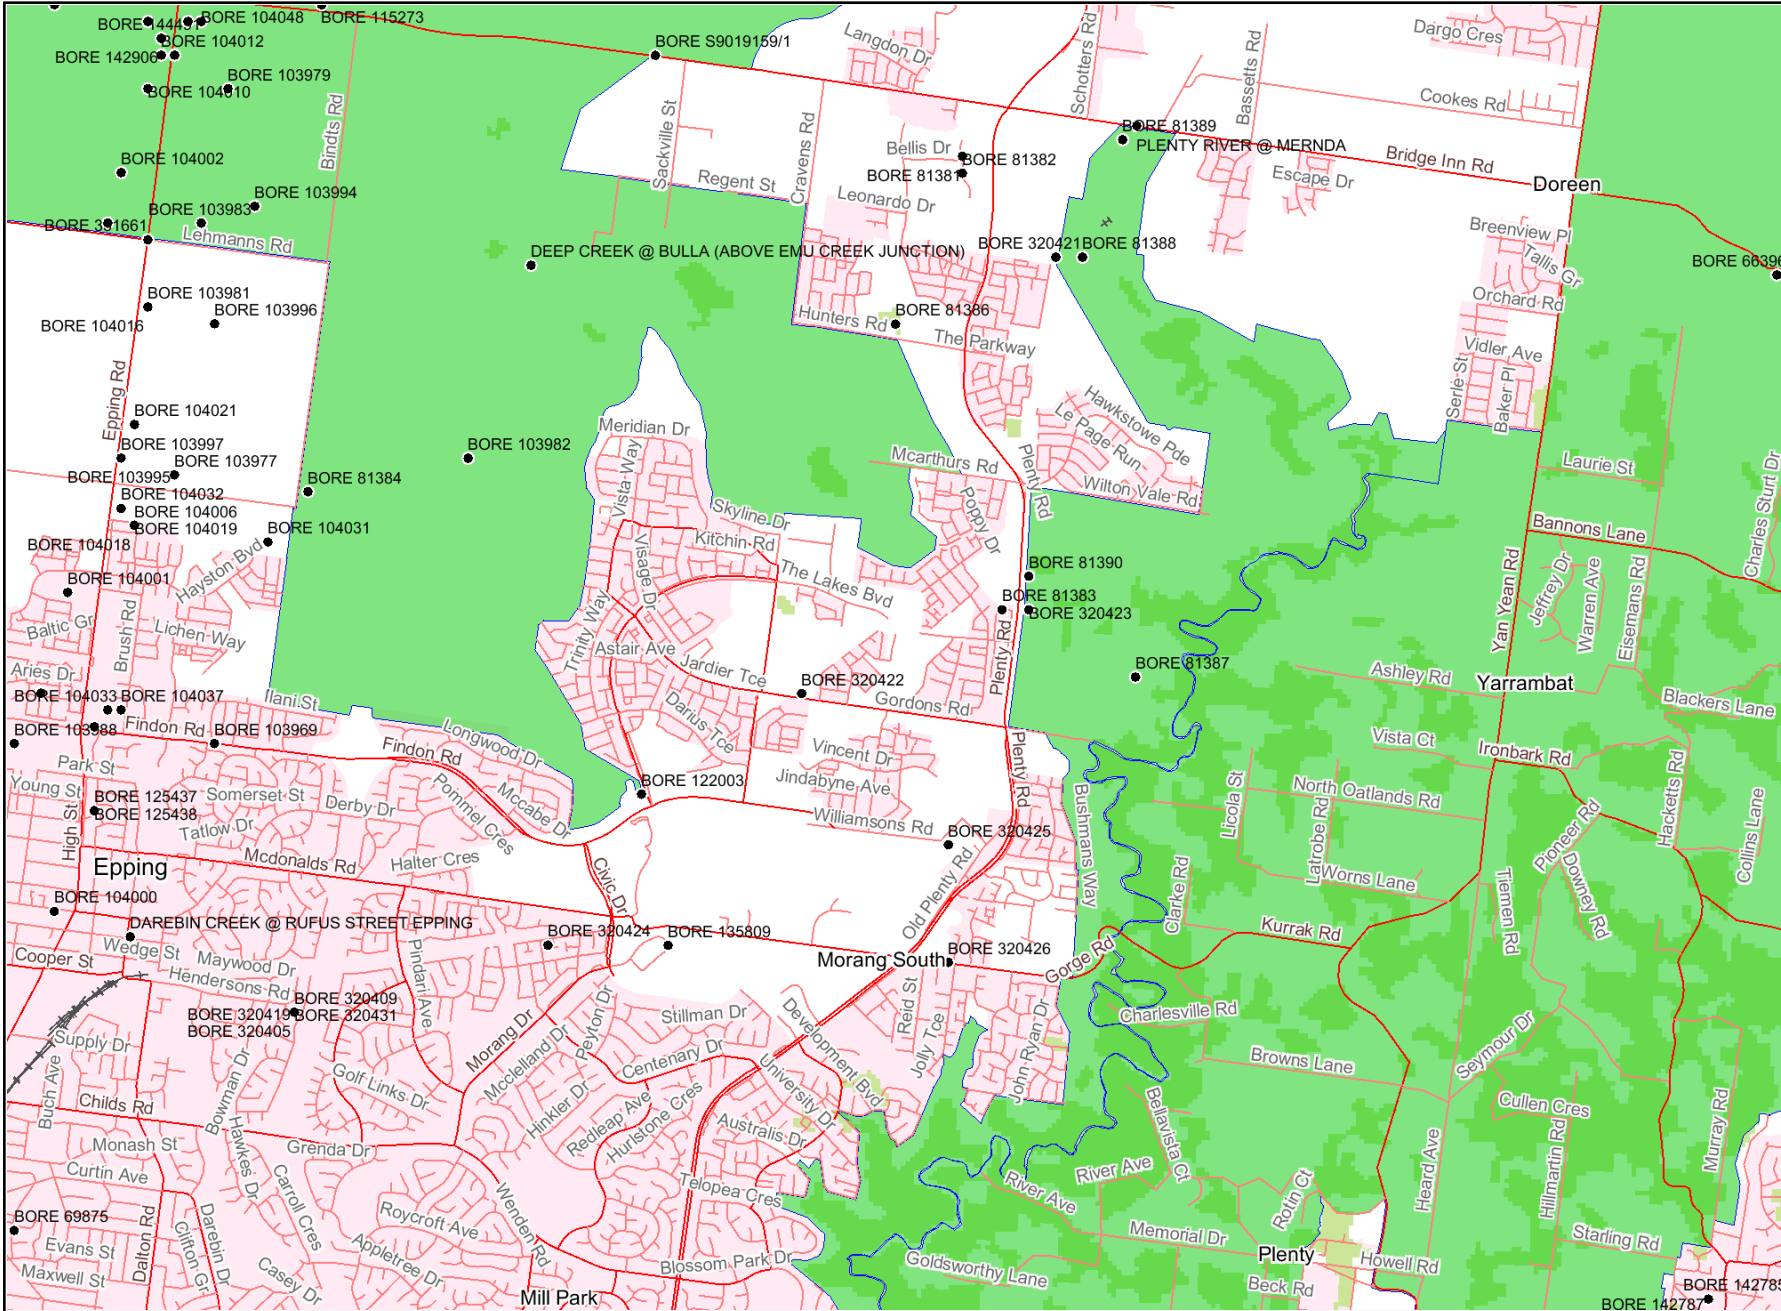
BORE 144497 BORE 104048 BORE 115273
BORE 104012
BORE 142906
BORE 103979
BORE 104010
BORE S9019159/1
Langdon Dr
Schotters Rd
Bassetts Rd
Dargo Cres
Cookes Rd
Bindts Rd
Sackville St
Cravens Rd
Bellis Dr
BORE 81389
PLENTY RIVER @ MERNDA
Bridge Inn Rd
Doreen
BORE 104002
BORE 81382
BORE 81381
Regent St
Escape Dr
BORE 103994
BORE 103983
Leonardo Dr
BORE 391661
Lehmanns Rd
Breenview Pl
Tallis Gr
DEEP CREEK @ BULLA (ABOVE EMU CREEK JUNCTION)
BORE 320421 BORE 81388
BORE 66396
Orchard Rd
BORE 103981
BORE 103996
BORE 81386
BORE 104016
Hunters Rd
The Parkway
Vidler Ave
Epping Rd
Serle St
Baker Pl
BORE 104021
Hawkstowe Pde
Le Page Run
Meridian Dr
BORE 103997
BORE 103982
BORE 103977
Vista Way
Mcarthurs Rd
Plenty Rd
Laurie St
BORE 103995
BORE 81384
Wilton Vale Rd
BORE 104032
BORE 104006
Skyline Dr
Poppy Dr
Bannons Lane
BORE 104019
BORE 104031
Kitchin Rd
Charles Sturt Dr
BORE 104018
Hayston Bvd
Visage Dr
BORE 81390
Yan Yean Rd
Jeffrey Dr
Warren Ave
Eisemans Rd
BORE 104001
The Lakes Bvd
BORE 81383
BORE 320423
Baltic Gr
Brush Rd
Lichen Way
Trinity Way
Plenty Rd
BORE 81387
Aries Dr
Astair Ave
Jardier Tce
BORE 320422
Ashley Rd
Yarrambat
BORE 104033 BORE 104037
Ilani St
Gordons Rd
Blackers Lane
BORE 103988
Findon Rd
BORE 103969
Longwood Dr
Darius Tce
Findon Rd
Vincent Dr
Vista Ct
Ironbark Rd
Park St
Plenty Rd
Bushmans Way
Young St
BORE 125437
Somerset St
BORE 122003
Jindabyne Ave
Licola St
North Oatlands Rd
BORE 125438
Derby Dr
Pommel Cres
Mccabe Dr
Hacketts Rd
Tatlow Dr
Williamsons Rd
BORE 320425
Latrobe Rd
Pioneer Rd
Collins Lane
High St
Epping
Mcdonalds Rd
Halter Cres
Civic Dr
Old Plenty Rd
Clarke Rd
Worns Lane
Tiemen Rd
Downey Rd
BORE 104000
DAREBIN CREEK @ RUFUS STREET EPPING
BORE 320424
BORE 135809
Kurrak Rd
Wedge St
Pindari Ave
BORE 320426
Gorge Rd
Cooper St
Maywood Dr
Morang South
Hendersons Rd
BORE 320409
BORE 320419 BORE 320431
BORE 320405
Reid St
Stillman Dr
Charlesville Rd
Supply Dr
Morang Dr
Peyton Dr
Development Bvd
Jolly Tce
John Ryan Dr
Mcclelland Dr
Centenary Dr
Browns Lane
Seymour Dr
Buch Ave
Bowman Dr
Golf Links Dr
University Dr
Childs Rd
Hinkler Dr
Cullen Cres
Monash St
Grenda Dr
Redleap Ave
Hurlstone Cres
Australis Dr
Bellavista Ct
Hawkes Dr
Heard Ave
Hillmartin Rd
Murray Rd
Curtin Ave
Carroll Cres
Telopea Cres
River Ave
River Ave
Roycroft Ave
Wenden Rd
Rotin Ct
BORE 69875
Dalton Rd
Darebin Dr
Memorial Dr
Starling Rd
Evans St
Clifton Gr
Appletree Dr
Plenty
Howell Rd
Maxwell St
Casey Dr
Blossom Park Dr
Goldsworthy Lane
Beck Rd
BORE 142785
Mill Park
BORE 142787